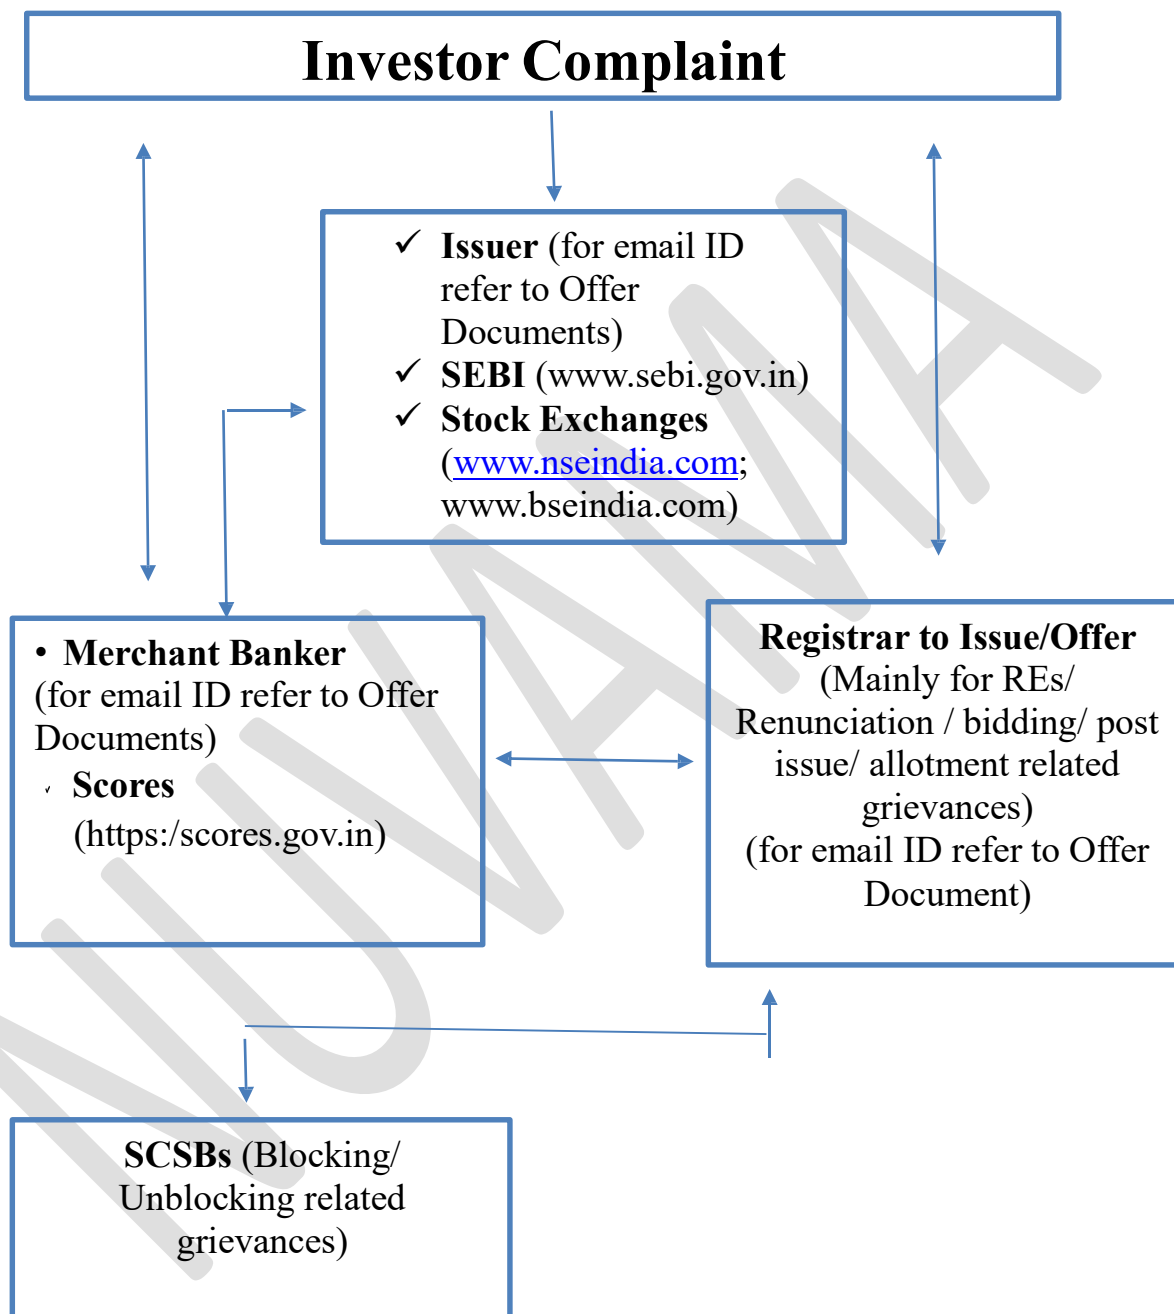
Investor Complaint

✓ **Issuer** (for email ID refer to Offer Documents)
✓ **SEBI** (www.sebi.gov.in)
✓ **Stock Exchanges** (www.nseindia.com; www.bseindia.com)

• **Merchant Banker** (for email ID refer to Offer Documents)
✓ **Scores** (https:/scores.gov.in)

**Registrar to Issue/Offer**
(Mainly for REs/ Renunciation / bidding/ post issue/ allotment related grievances)
(for email ID refer to Offer Document)

**SCSBs** (Blocking/ Unblocking related grievances)

NUVAMA